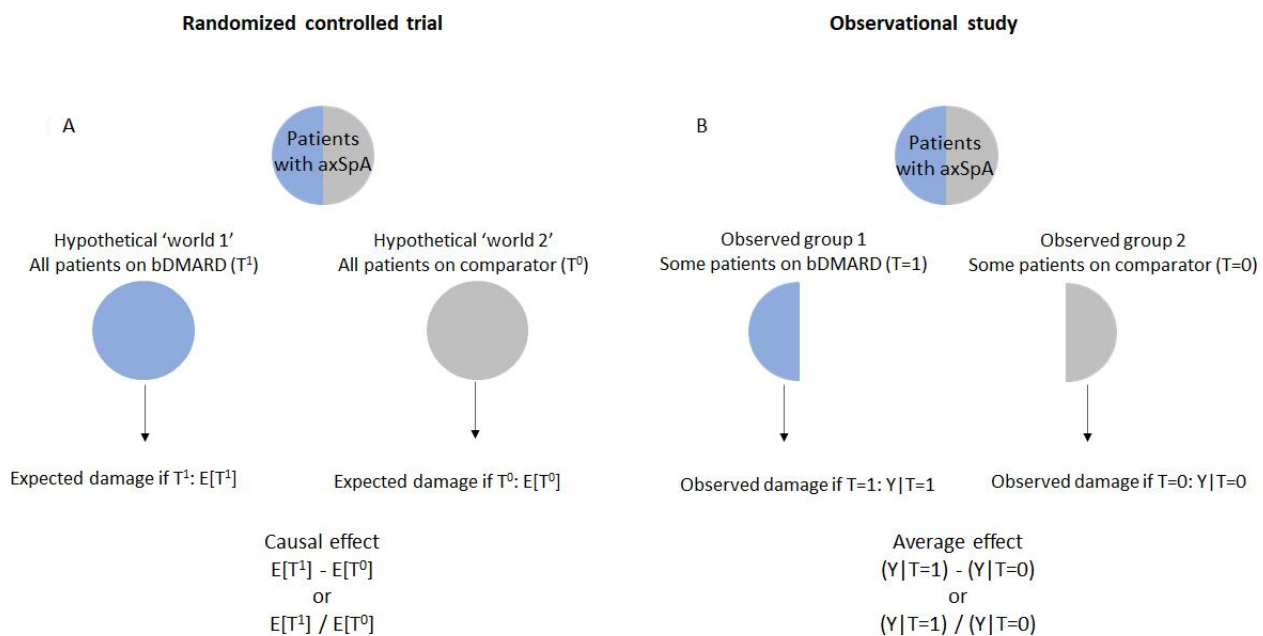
**Randomized controlled trial**

**Observational study**

A

Patients with axSpA

Hypothetical 'world 1'
All patients on bDMARD ($T^1$)

Hypothetical 'world 2'
All patients on comparator ($T^0$)

Expected damage if $T^1$: $E[T^1]$

Expected damage if $T^0$: $E[T^0]$

Causal effect
$E[T^1] - E[T^0]$
or
$E[T^1] / E[T^0]$

B

Patients with axSpA

Observed group 1
Some patients on bDMARD (T=1)

Observed group 2
Some patients on comparator (T=0)

Observed damage if T=1: Y|T=1

Observed damage if T=0: Y|T=0

Average effect
(Y|T=1) - (Y|T=0)
or
(Y|T=1) / (Y|T=0)